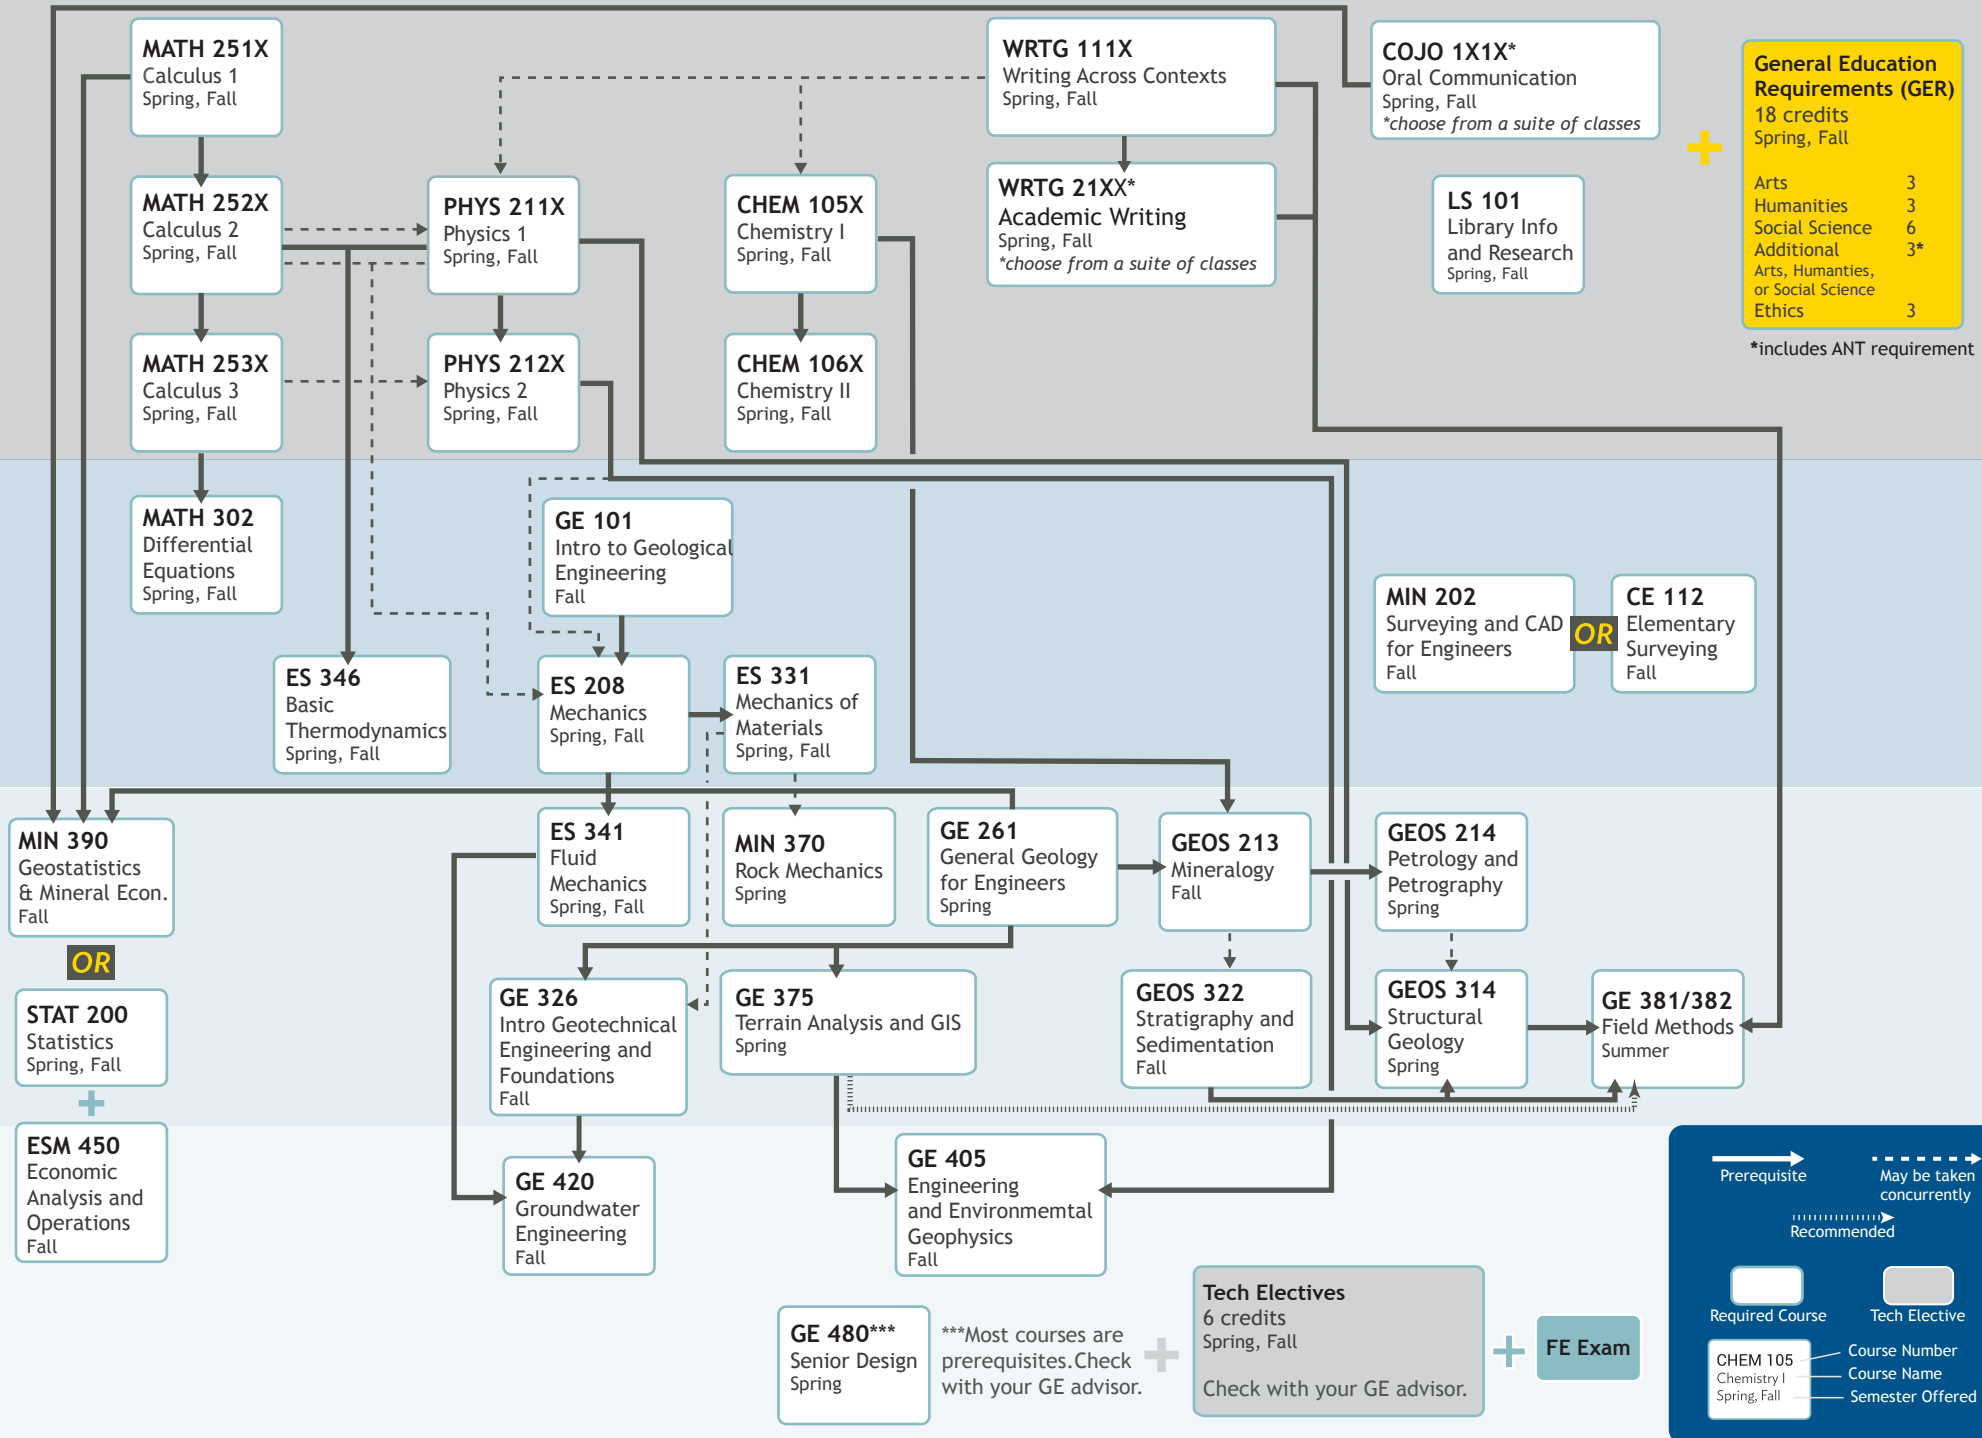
MATH 251X
Calculus 1
Spring, Fall

WRTG 111X
Writing Across Contexts
Spring, Fall

COJO 1X1X*
Oral Communication
Spring, Fall
*choose from a suite of classes

General Education Requirements (GER)
18 credits
Spring, Fall

| Arts | 3 |
|---|---|
| Humanities | 3 |
| Social Science | 6 |
| Additional Arts, Humanties, or Social Science | 3* |
| Ethics | 3 |

*includes ANT requirement

MATH 252X
Calculus 2
Spring, Fall

PHYS 211X
Physics 1
Spring, Fall

CHEM 105X
Chemistry I
Spring, Fall

WRTG 21XX*
Academic Writing
Spring, Fall
*choose from a suite of classes

LS 101
Library Info and Research
Spring, Fall

MATH 253X
Calculus 3
Spring, Fall

PHYS 212X
Physics 2
Spring, Fall

CHEM 106X
Chemistry II
Spring, Fall

MATH 302
Differential Equations
Spring, Fall

GE 101
Intro to Geological Engineering
Fall

MIN 202
Surveying and CAD for Engineers
Fall

OR

CE 112
Elementary Surveying
Fall

ES 346
Basic Thermodynamics
Spring, Fall

ES 208
Mechanics
Spring, Fall

ES 331
Mechanics of Materials
Spring, Fall

MIN 390
Geostatistics & Mineral Econ.
Fall

ES 341
Fluid Mechanics
Spring, Fall

MIN 370
Rock Mechanics
Spring

GE 261
General Geology for Engineers
Spring

GEOS 213
Mineralogy
Fall

GEOS 214
Petrology and Petrography
Spring

OR

STAT 200
Statistics
Spring, Fall

GE 326
Intro Geotechnical Engineering and Foundations
Fall

GE 375
Terrain Analysis and GIS
Spring

GEOS 322
Stratigraphy and Sedimentation
Fall

GEOS 314
Structural Geology
Spring

GE 381/382
Field Methods
Summer

ESM 450
Economic Analysis and Operations
Fall

GE 420
Groundwater Engineering
Fall

GE 405
Engineering and Environmemtal Geophysics
Fall

Prerequisite
May be taken concurrently
Recommended
Required Course
Tech Elective
CHEM 105
Chemistry I
Spring, Fall
Course Number
Course Name
Semester Offered

GE 480***
Senior Design
Spring

***Most courses are prerequisites.Check with your GE advisor.

Tech Electives
6 credits
Spring, Fall
Check with your GE advisor.

FE Exam